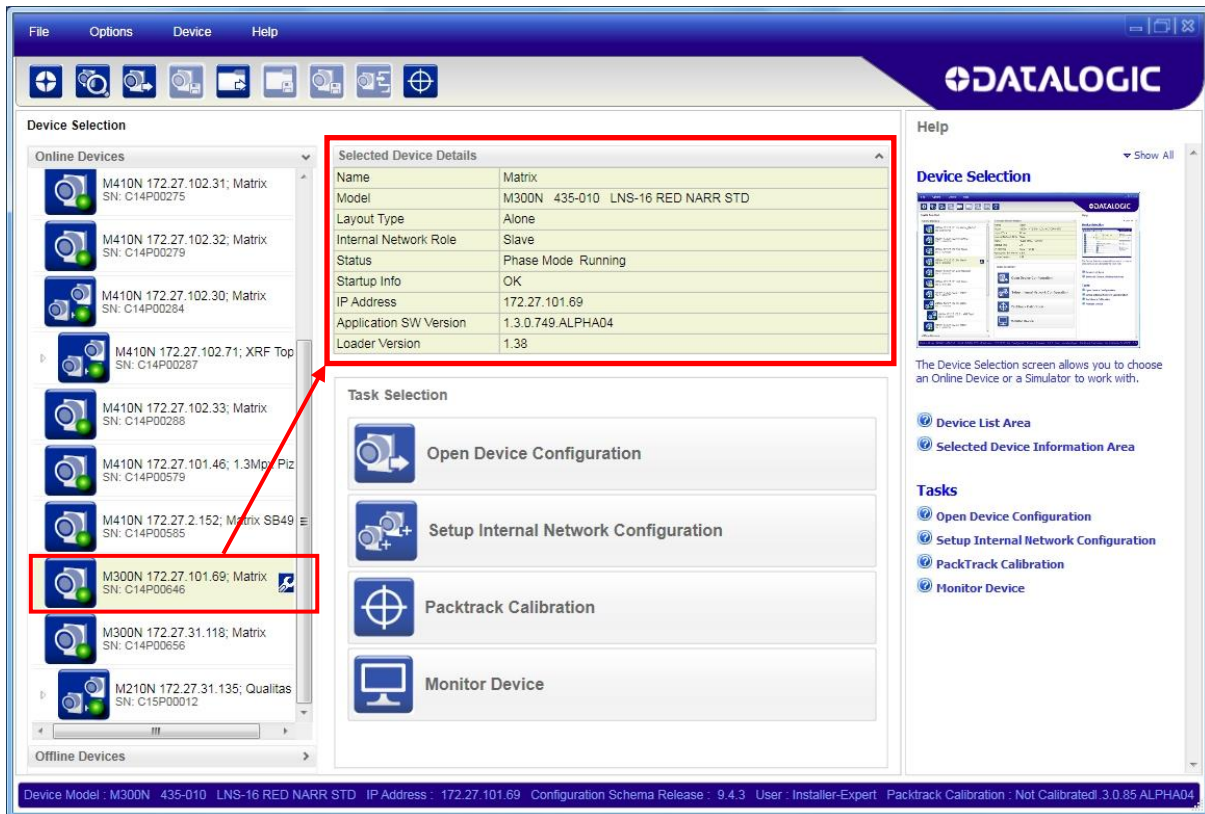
File Options Device Help

DATALOGIC

Device Selection

Online Devices

M410N 172.27.102.31; Matrix
SN: C14P00275

M410N 172.27.102.32; Matrix
SN: C14P00279

M410N 172.27.102.30; Matrix
SN: C14P00284

M410N 172.27.102.71; XRF Top
SN: C14P00287

M410N 172.27.102.33; Matrix
SN: C14P00288

M410N 172.27.101.46; 1.3Mpx Piz
SN: C14P00579

M410N 172.27.2.152; Matrix SB49
SN: C14P00585

M300N 172.27.101.69; Matrix
SN: C14P00646

M300N 172.27.31.118; Matrix
SN: C14P00656

M210N 172.27.31.135; Qualitas
SN: C15P00012

Offline Devices

Selected Device Details

| | |
|---|---|
| Name | Matrix |
| Model | M300N 435-010 LNS-16 RED NARR STD |
| Layout Type | Alone |
| Internal Network Role | Slave |
| Status | Phase Mode Running |
| Startup Info | OK |
| IP Address | 172.27.101.69 |
| Application SW Version | 1.3.0.749.ALPHA04 |
| Loader Version | 1.38 |

Task Selection

Open Device Configuration

Setup Internal Network Configuration

Packtrack Calibration

Monitor Device

Help

Show All

Device Selection

The Device Selection screen allows you to choose an Online Device or a Simulator to work with.

Device List Area
Selected Device Information Area

Tasks

Open Device Configuration
Setup Internal Network Configuration
PackTrack Calibration
Monitor Device

Device Model : M300N 435-010 LNS-16 RED NARR STD IP Address : 172.27.101.69 Configuration Schema Release : 9.4.3 User : Installer-Expert Packtrack Calibration : Not Calibratedl.3.0.85 ALPHA04